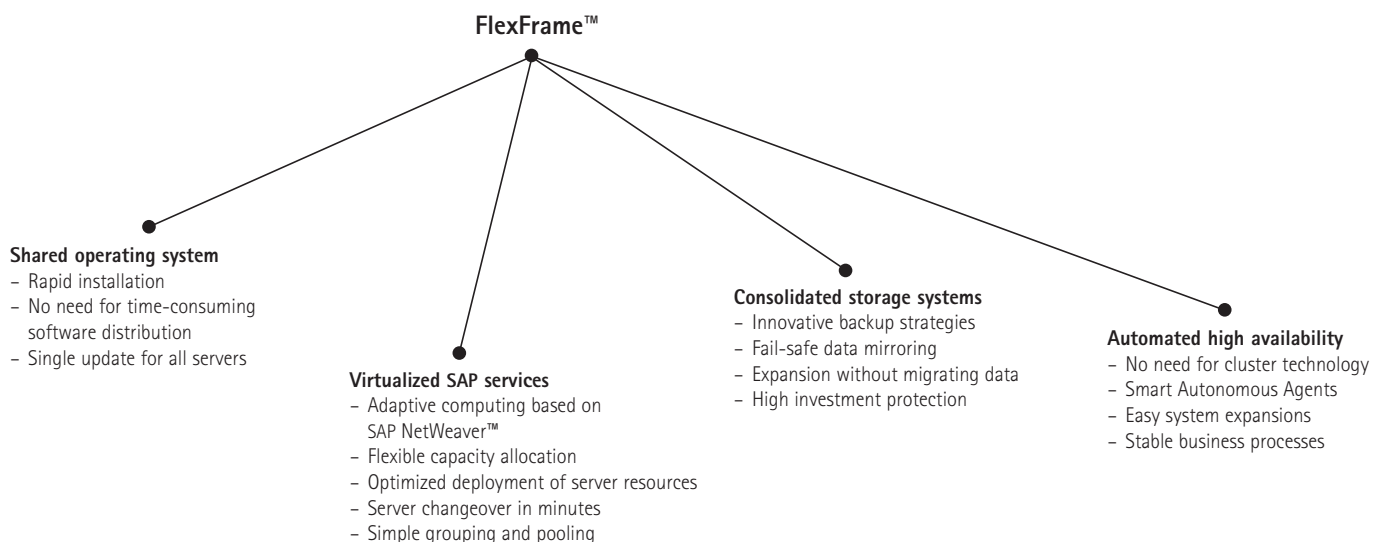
FlexFrame™

Shared operating system
– Rapid installation
– No need for time-consuming software distribution
– Single update for all servers

Virtualized SAP services
– Adaptive computing based on SAP NetWeaver™
– Flexible capacity allocation
– Optimized deployment of server resources
– Server changeover in minutes
– Simple grouping and pooling

Consolidated storage systems
– Innovative backup strategies
– Fail-safe data mirroring
– Expansion without migrating data
– High investment protection

Automated high availability
– No need for cluster technology
– Smart Autonomous Agents
– Easy system expansions
– Stable business processes